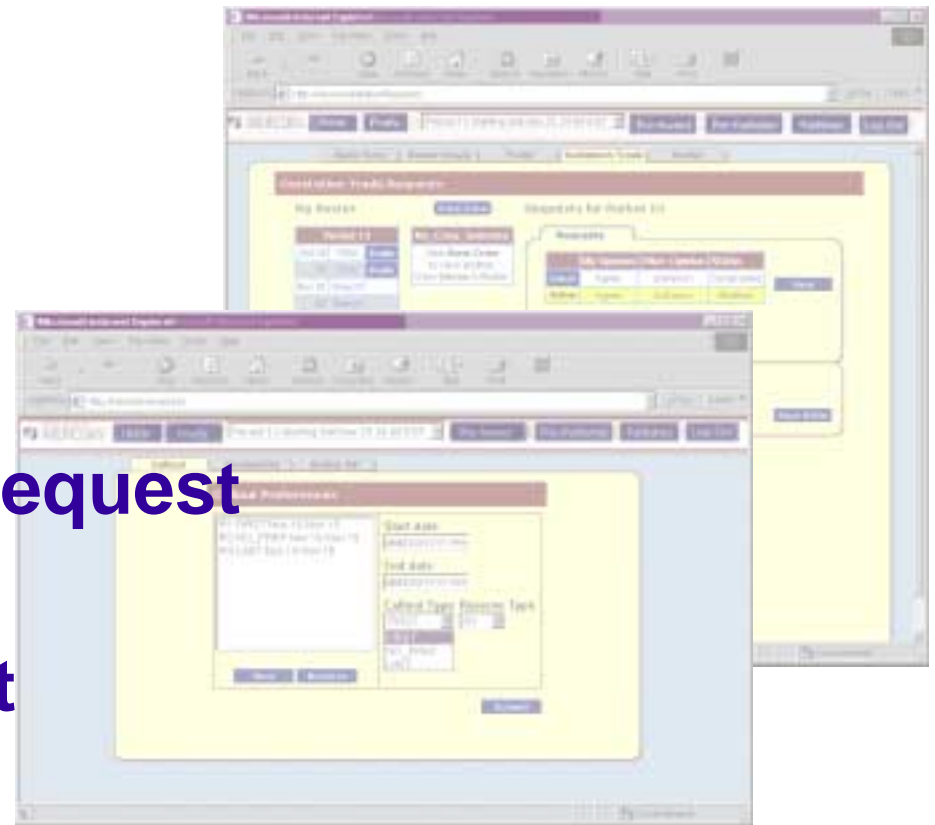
equest

t

Microsoft Internet Explorer

Home | Profile | Post Request | Post Preferences | Preferences | Log Out

Constellation Trade Requests

My Request

Request to Market

Details

Microsoft Internet Explorer

Home | Profile | Post Request | Post Preferences | Preferences | Log Out

Cutlist

Preferences

Start date

End date

Cutlist Type | Request Type

Send | Remove

Submit